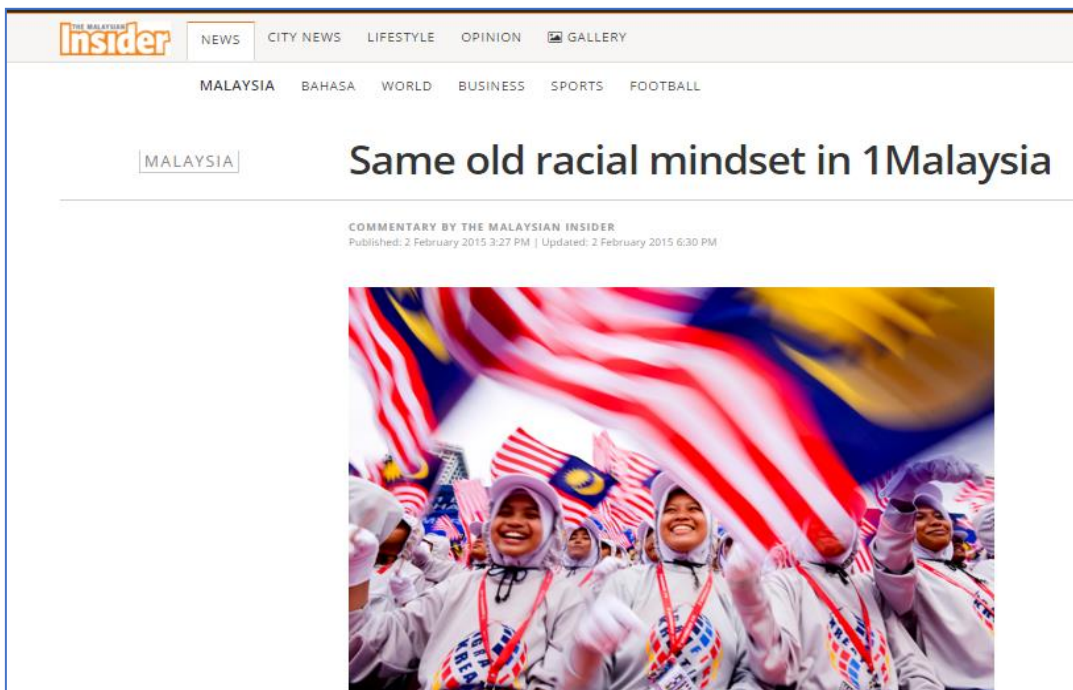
THE MALAYSIAN Insider

NEWS CITY NEWS LIFESTYLE OPINION GALLERY

MALAYSIA BAHASA WORLD BUSINESS SPORTS FOOTBALL

MALAYSIA

Same old racial mindset in 1Malaysia

COMMENTARY BY THE MALAYSIAN INSIDER
Published: 2 February 2015 3:27 PM | Updated: 2 February 2015 6:30 PM